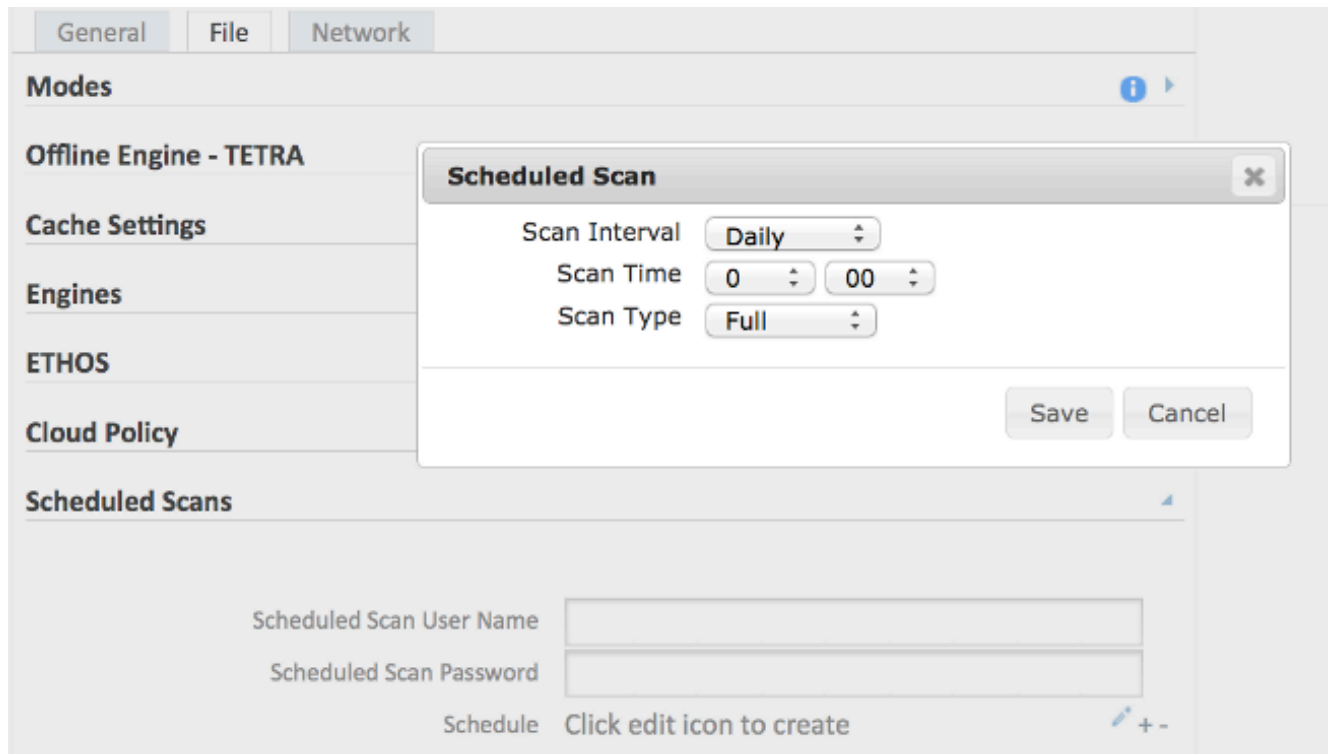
General File Network

Modes

Offline Engine - TETRA

Cache Settings

Engines

ETHOS

Cloud Policy

Scheduled Scans

Scheduled Scan

Scan Interval Daily
Scan Time 0 00
Scan Type Full

Save Cancel

Scheduled Scan User Name

Scheduled Scan Password

Schedule Click edit icon to create + -